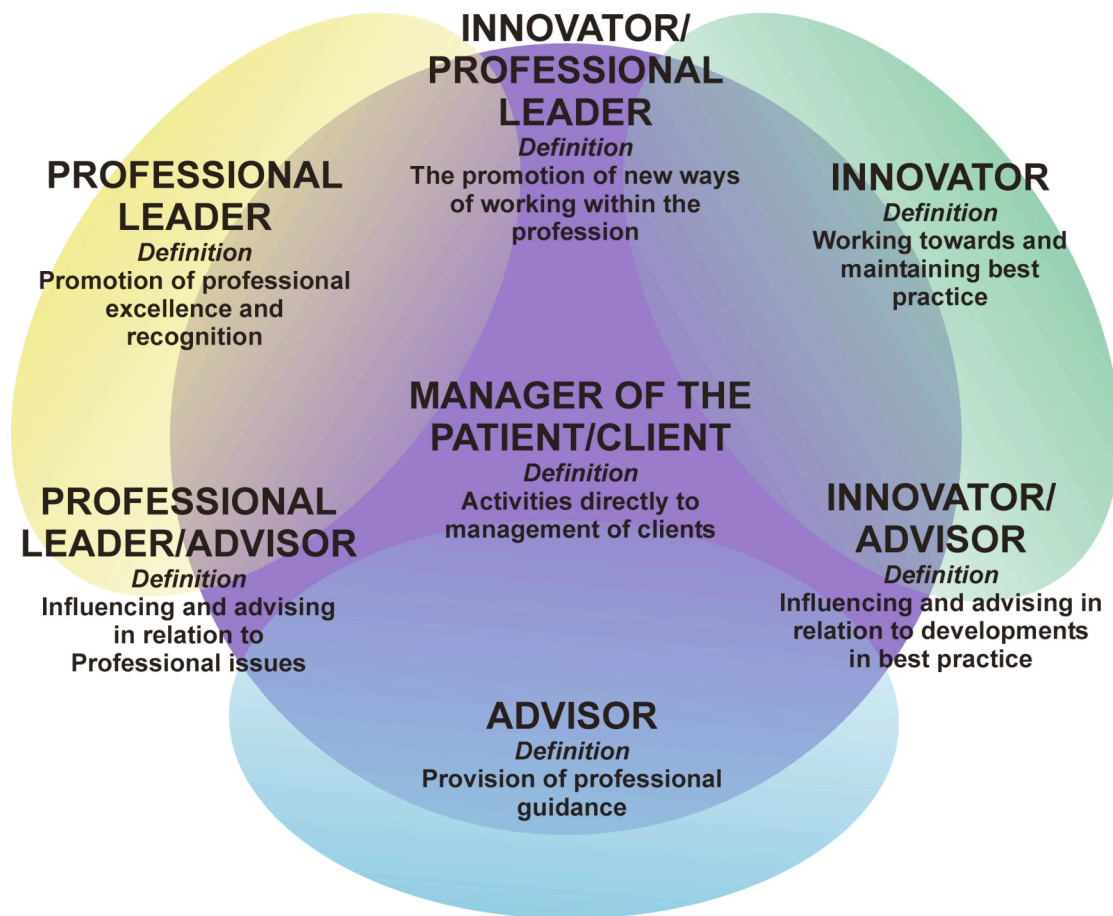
INNOVATOR/ PROFESSIONAL LEADER
Definition
The promotion of new ways of working within the profession

PROFESSIONAL LEADER
Definition
Promotion of professional excellence and recognition

INNOVATOR
Definition
Working towards and maintaining best practice

MANAGER OF THE PATIENT/CLIENT
Definition
Activities directly to management of clients

PROFESSIONAL LEADER/ADVISOR
Definition
Influencing and advising in relation to Professional issues

INNOVATOR/ ADVISOR
Definition
Influencing and advising in relation to developments in best practice

ADVISOR
Definition
Provision of professional guidance